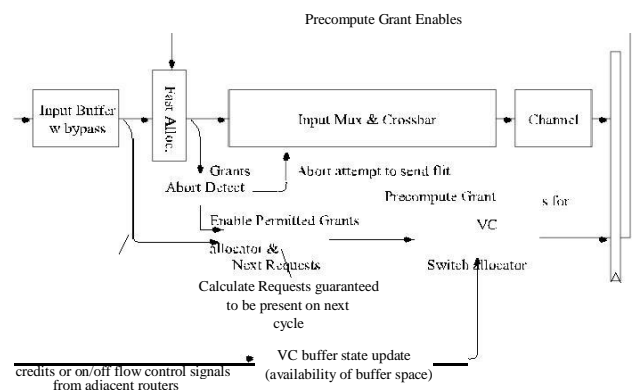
Precompute Grant Enables

Input Buffer w bypass

Fast Alloc.

Input Mux & Crossbar

Channel

Grants

Abort Detect

Abort attempt to send flit

Precompute Grant

s for

Enable Permitted Grants

VC

allocator &

Next Requests

Switch allocator

Calculate Requests guaranteed to be present on next cycle

credits or on/off flow control signals from adjacent routers

VC buffer state update (availability of buffer space)